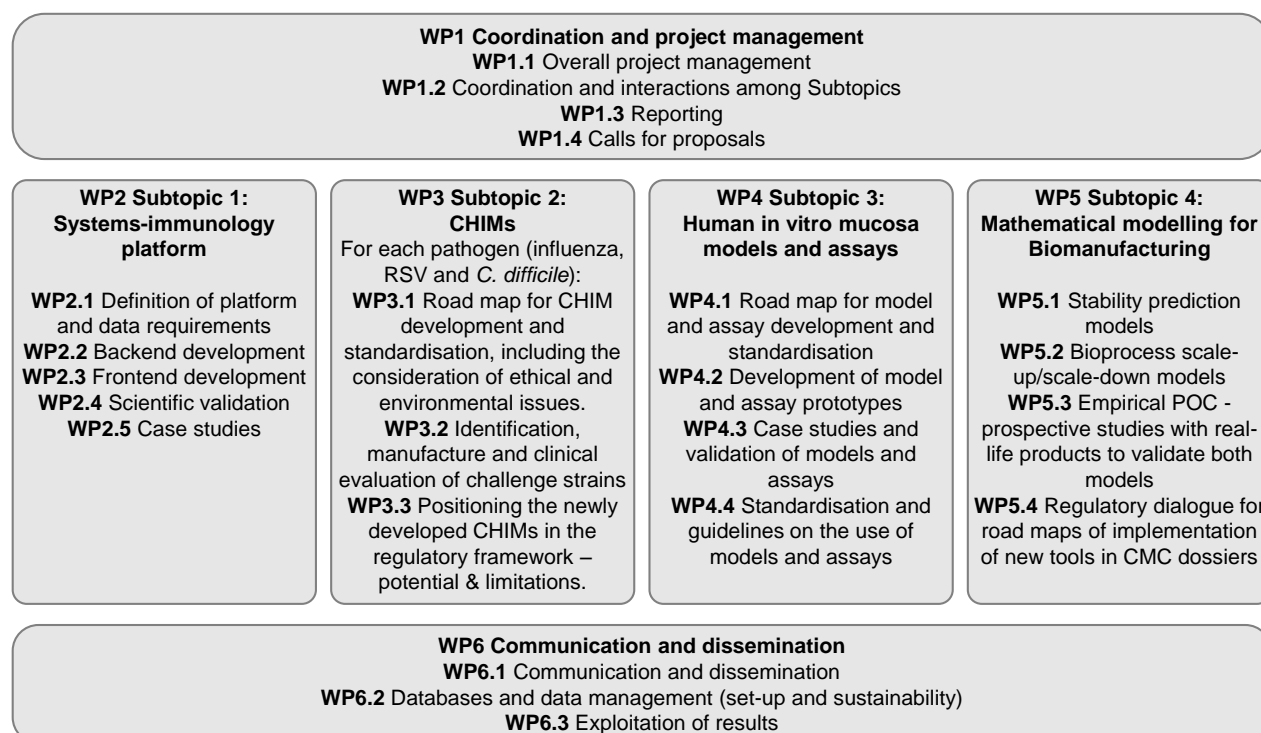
WP1 Coordination and project management
WP1.1 Overall project management
WP1.2 Coordination and interactions among Subtopics
WP1.3 Reporting
WP1.4 Calls for proposals

WP2 Subtopic 1: Systems-immunology platform

WP2.1 Definition of platform and data requirements
WP2.2 Backend development
WP2.3 Frontend development
WP2.4 Scientific validation
WP2.5 Case studies

WP3 Subtopic 2: CHIMs
For each pathogen (influenza, RSV and C. difficile):
WP3.1 Road map for CHIM development and standardisation, including the consideration of ethical and environmental issues.
WP3.2 Identification, manufacture and clinical evaluation of challenge strains
WP3.3 Positioning the newly developed CHIMs in the regulatory framework – potential & limitations.

WP4 Subtopic 3: Human in vitro mucosa models and assays

WP4.1 Road map for model and assay development and standardisation
WP4.2 Development of model and assay prototypes
WP4.3 Case studies and validation of models and assays
WP4.4 Standardisation and guidelines on the use of models and assays

WP5 Subtopic 4: Mathematical modelling for Biomanufacturing

WP5.1 Stability prediction models
WP5.2 Bioprocess scale-up/scale-down models
WP5.3 Empirical POC - prospective studies with real-life products to validate both models
WP5.4 Regulatory dialogue for road maps of implementation of new tools in CMC dossiers

WP6 Communication and dissemination
WP6.1 Communication and dissemination
WP6.2 Databases and data management (set-up and sustainability)
WP6.3 Exploitation of results